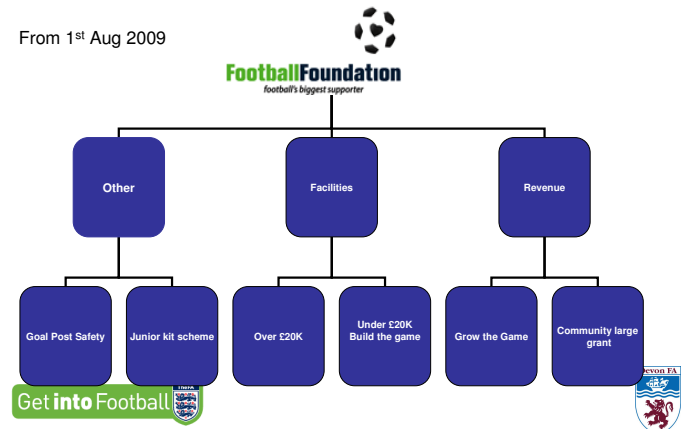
From 1$^{st}$ Aug 2009

FootballFoundation
football's biggest supporter

Other

Facilities

Revenue

Goal Post Safety

Junior kit scheme

Over £20K

Under £20K
Build the game

Grow the Game

Community large grant

Get into Football

THE FA

Devon FA